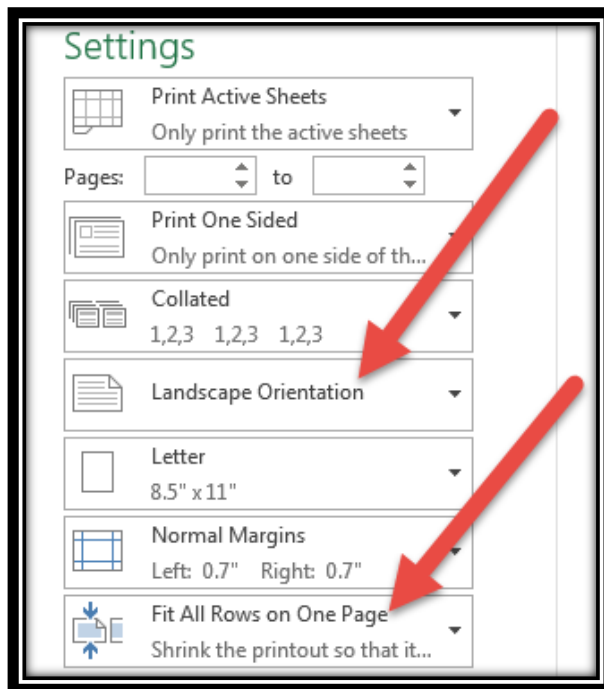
Settings

Print Active Sheets
Only print the active sheets

Pages: to

Print One Sided
Only print on one side of th...

Collated
1,2,3 1,2,3 1,2,3

Landscape Orientation

Letter
8.5" x 11"

Normal Margins
Left: 0.7" Right: 0.7"

Fit All Rows on One Page
Shrink the printout so that it...